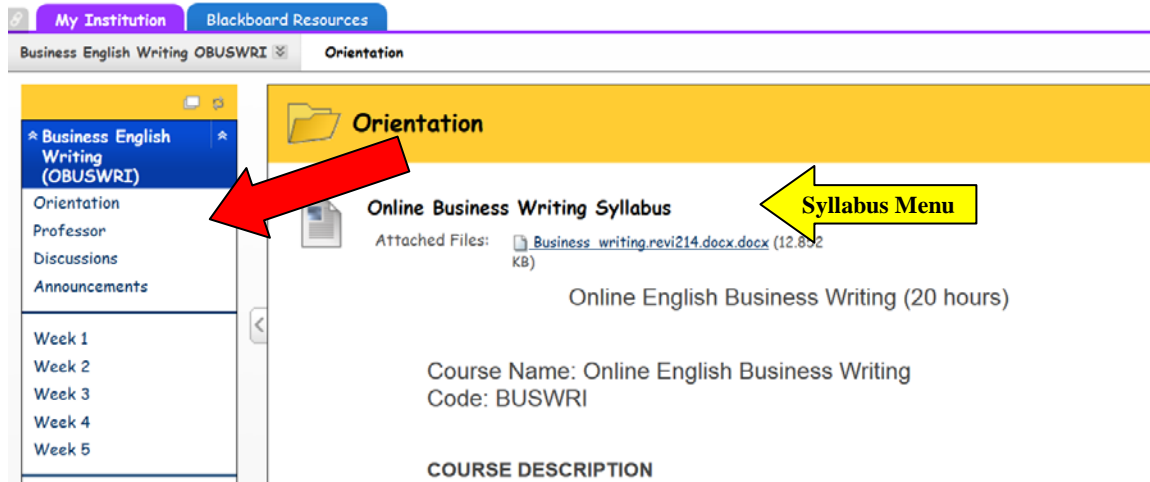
My Institution
Blackboard Resources

Business English Writing OBUSWRI
Orientation

Business English Writing (OBUSWRI)
Orientation
Professor
Discussions
Announcements

Week 1
Week 2
Week 3
Week 4
Week 5

Orientation

Online Business Writing Syllabus

Syllabus Menu

Attached Files: Business_writing.revi214.docx.docx (12.8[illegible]2 KB)

Online English Business Writing (20 hours)

Course Name: Online English Business Writing
Code: BUSWRI

COURSE DESCRIPTION